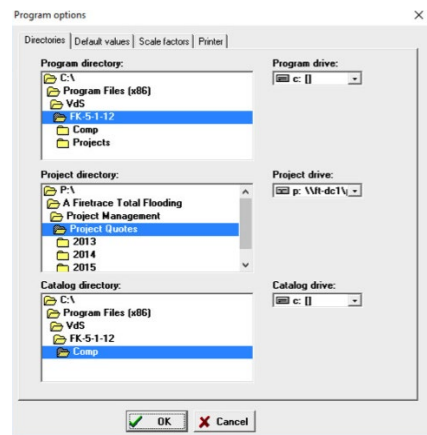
Program options

×

Directories | Default values | Scale factors | Printer

Program directory:

C:\
Program Files (x86)
VdS
FK-5-1-12
Comp
Projects

Program drive:

c: []

Project directory:

P:\
A Firetrace Total Flooding
Project Management
Project Quotes
2013
2014
2015

Project drive:

p: \\lt-dc1\

Catalog directory:

C:\
Program Files (x86)
VdS
FK-5-1-12
Comp

Catalog drive:

c: []

OK

Cancel